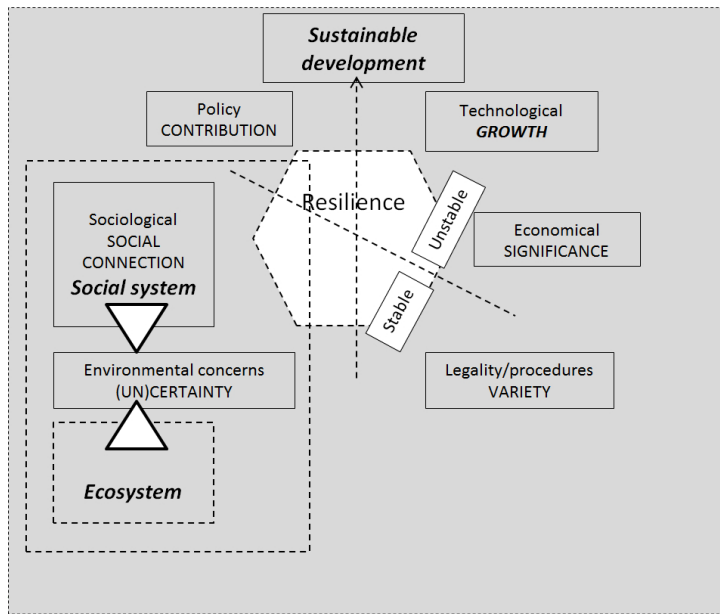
Sustainable development

Policy CONTRIBUTION

Technological GROWTH

Resilience

Unstable

Stable

Economical SIGNIFICANCE

Sociological SOCIAL CONNECTION

Social system

Environmental concerns (UN)CERTAINTY

Legality/procedures VARIETY

Ecosystem